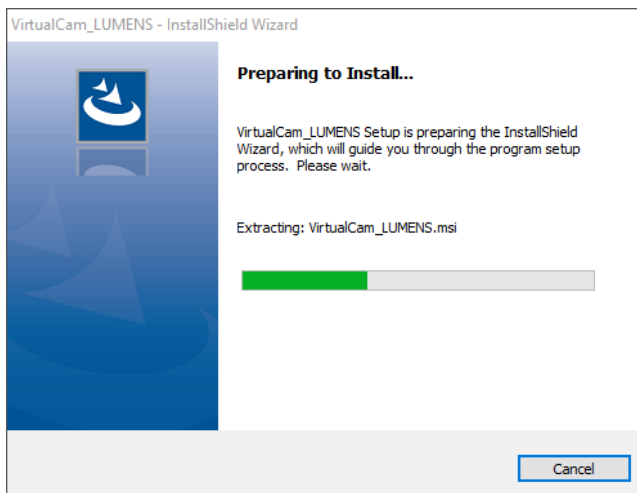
VirtualCam_LUMENS - InstallShield Wizard

Preparing to Install...

VirtualCam_LUMENS Setup is preparing the InstallShield Wizard, which will guide you through the program setup process. Please wait.

Extracting: VirtualCam_LUMENS.msi

Cancel